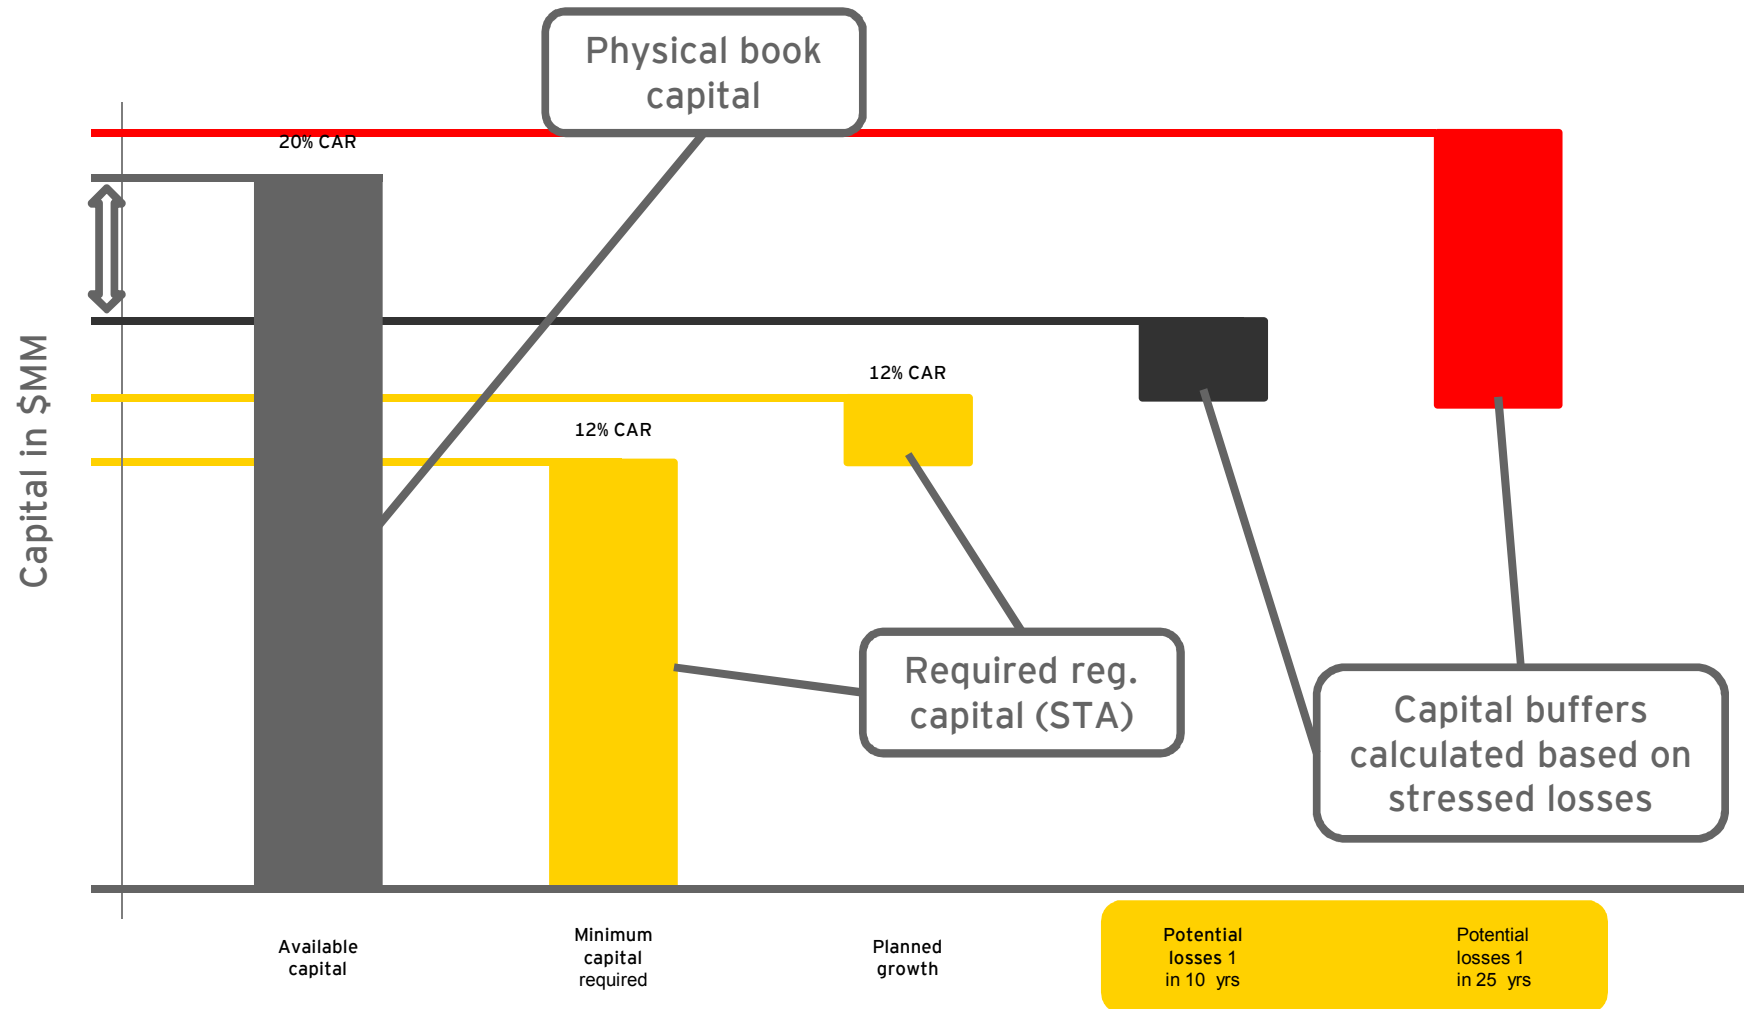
Physical book capital

20% CAR

Capital in $MM

12% CAR

12% CAR

Required reg. capital (STA)

Capital buffers calculated based on stressed losses

Available capital

Minimum capital required

Planned growth

Potential losses 1 in 10 yrs

Potential losses 1 in 25 yrs